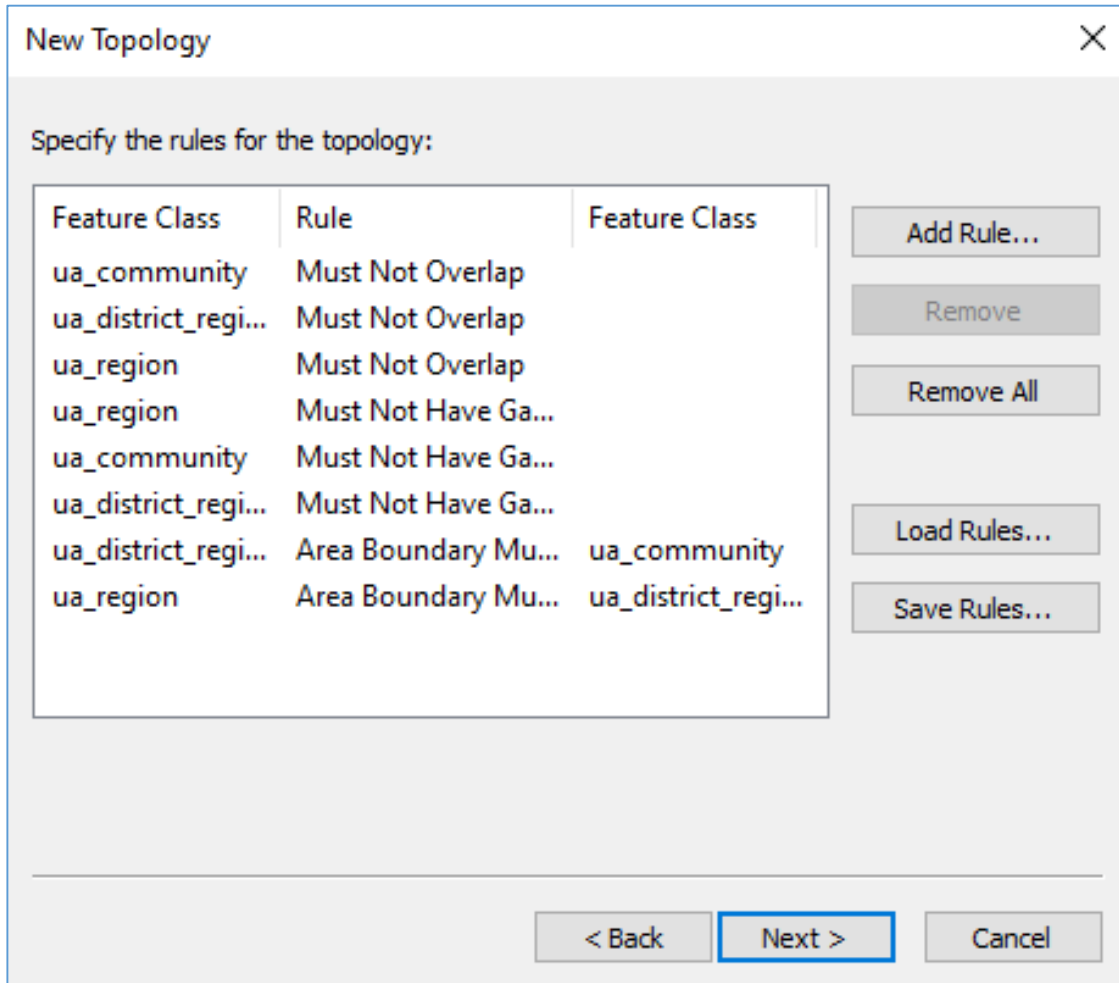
New Topology

Specify the rules for the topology:

| Feature Class | Rule | Feature Class |
|---|---|---|
| ua_community | Must Not Overlap | |
| ua_district_regi... | Must Not Overlap | |
| ua_region | Must Not Overlap | |
| ua_region | Must Not Have Ga... | |
| ua_community | Must Not Have Ga... | |
| ua_district_regi... | Must Not Have Ga... | |
| ua_district_regi... | Area Boundary Mu... | ua_community |
| ua_region | Area Boundary Mu... | ua_district_regi... |

Add Rule...

Remove

Remove All

Load Rules...

Save Rules...

< Back

Next >

Cancel